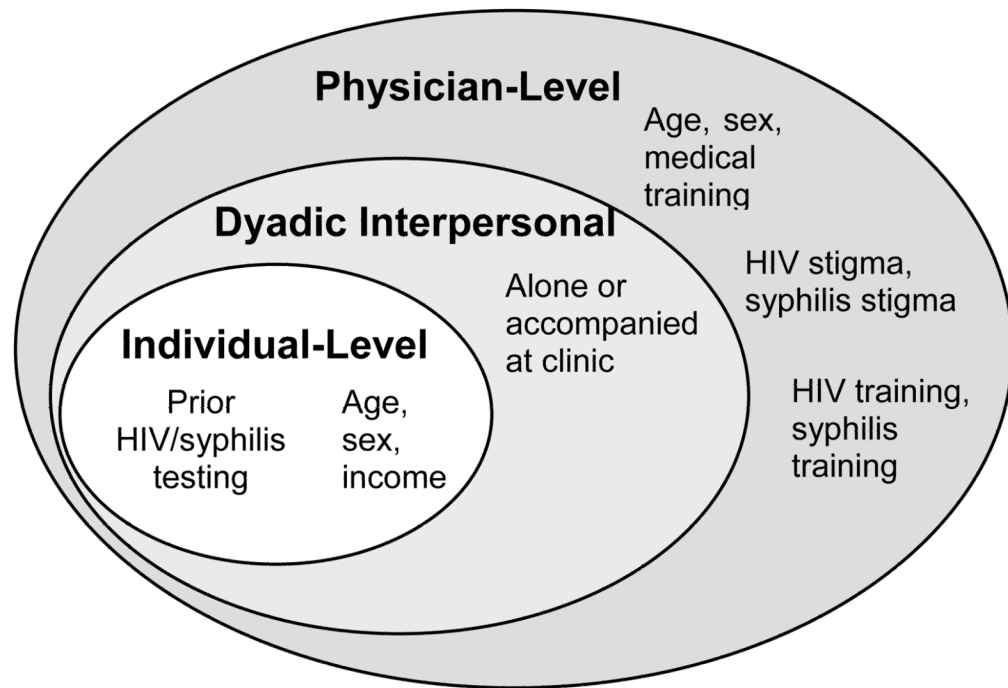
Physician-Level

Age, sex, medical training

Dyadic Interpersonal

HIV stigma, syphilis stigma

Alone or accompanied at clinic

Individual-Level

Prior HIV/syphilis testing

Age, sex, income

HIV training, syphilis training